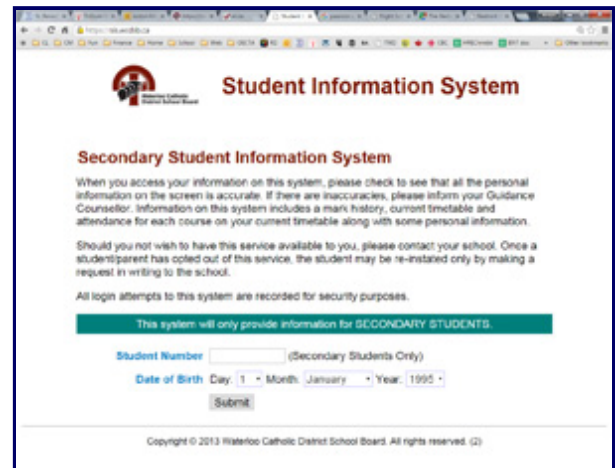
Waterloo Catholic District School Board

Student Information System

Secondary Student Information System

When you access your information on this system, please check to see that all the personal information on the screen is accurate. If there are inaccuracies, please inform your Guidance Counsellor. Information on this system includes a mark history, current timetable and attendance for each course on your current timetable along with some personal information.

Should you not wish to have this service available to you, please contact your school. Once a student/parent has opted out of this service, the student may be re-instated only by making a request in writing to the school.

All login attempts to this system are recorded for security purposes.

This system will only provide information for SECONDARY STUDENTS.

Student Number (Secondary Students Only)

Date of Birth Day: 1 Month: January Year: 1995

Submit

Copyright © 2013 Waterloo Catholic District School Board. All rights reserved. (2)